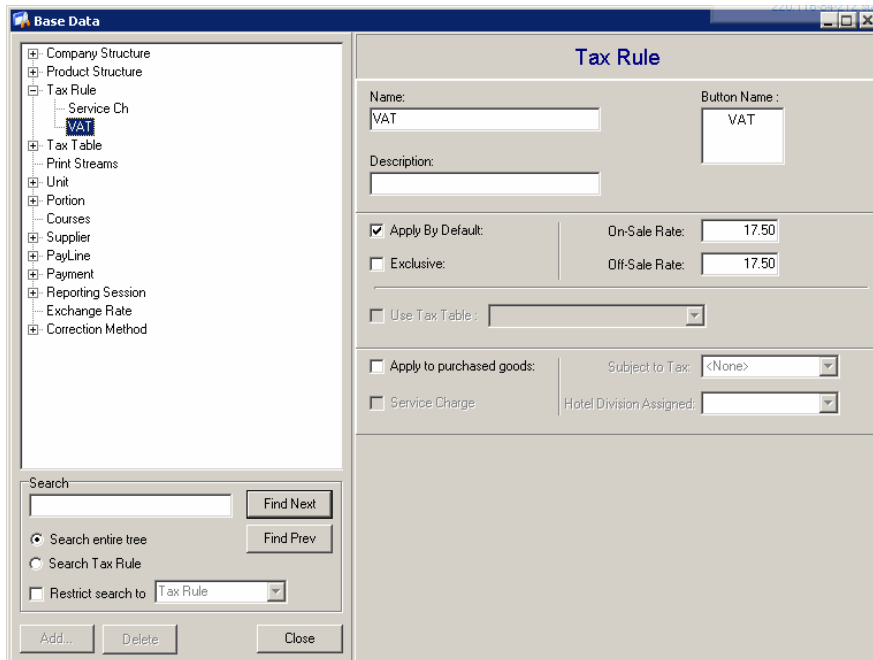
Base Data

Company Structure
Product Structure
Tax Rule
Service Ch
VAT
Tax Table
Print Streams
Unit
Portion
Courses
Supplier
PayLine
Payment
Reporting Session
Exchange Rate
Correction Method

Search
Find Next
Search entire tree
Find Prev
Search Tax Rule
Restrict search to
Tax Rule

Add...
Delete
Close

Tax Rule

Name:
VAT
Button Name :
VAT
Description:

Apply By Default:
On-Sale Rate:
17.50
Exclusive:
Off-Sale Rate:
17.50
Use Tax Table :

Apply to purchased goods:
Subject to Tax:
<None>
Service Charge
Hotel Division Assigned: